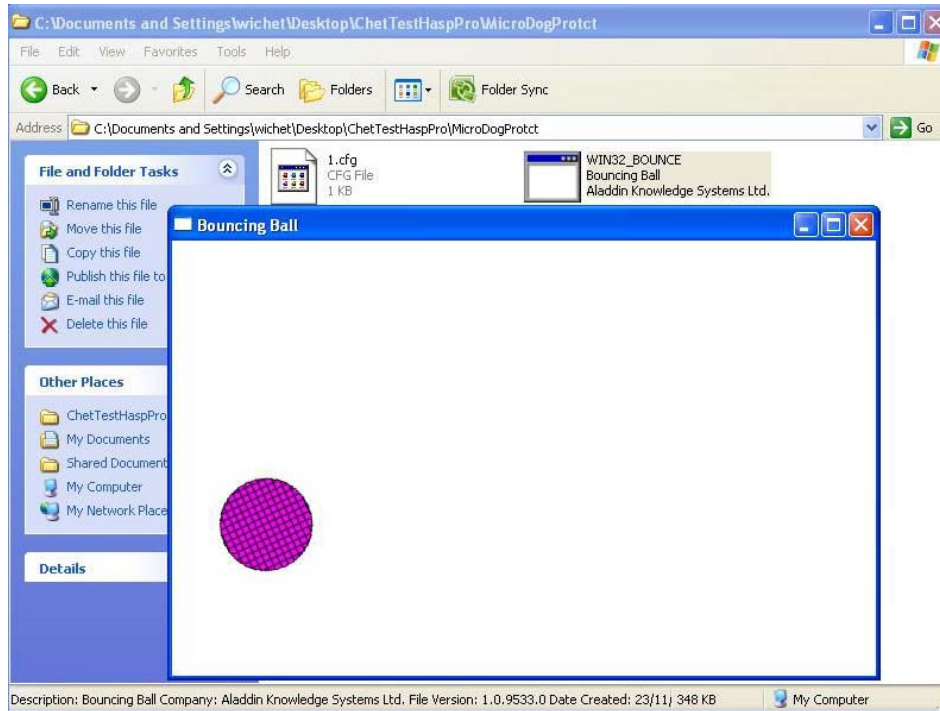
C:\Documents and Settings\wichet\Desktop\ChetTestHaspPro\MicroDogProtct

File Edit View Favorites Tools Help

Back Search Folders Folder Sync

Address C:\Documents and Settings\wichet\Desktop\ChetTestHaspPro\MicroDogProtct Go

File and Folder Tasks

Rename this file
Move this file
Copy this file
Publish this file to
E-mail this file
Delete this file

Other Places

ChetTestHaspPro
My Documents
Shared Document
My Computer
My Network Place

Details

1.cfg
CFG File
1 KB

WIN32_BOUNCE
Bouncing Ball
Aladdin Knowledge Systems Ltd.

Bouncing Ball

Description: Bouncing Ball Company: Aladdin Knowledge Systems Ltd. File Version: 1.0.9533.0 Date Created: 23/11/ 348 KB

My Computer